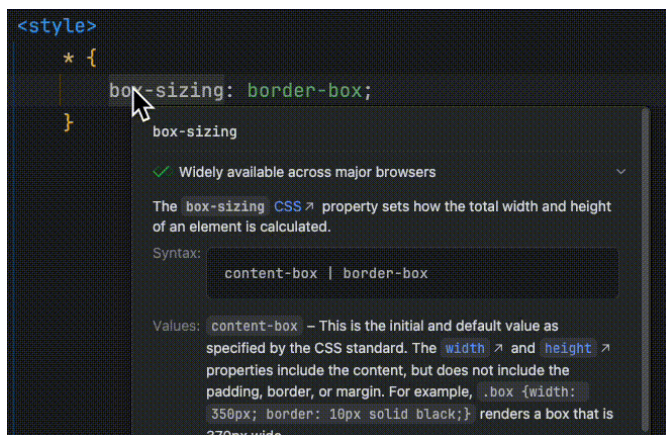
<style>
* {
box-sizing: border-box;
}

box-sizing

Widely available across major browsers

The box-sizing CSS ↗ property sets how the total width and height of an element is calculated.

Syntax: content-box | border-box

Values: content-box – This is the initial and default value as specified by the CSS standard. The width ↗ and height ↗ properties include the content, but does not include the padding, border, or margin. For example, .box {width: 350px; border: 10px solid black;} renders a box that is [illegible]